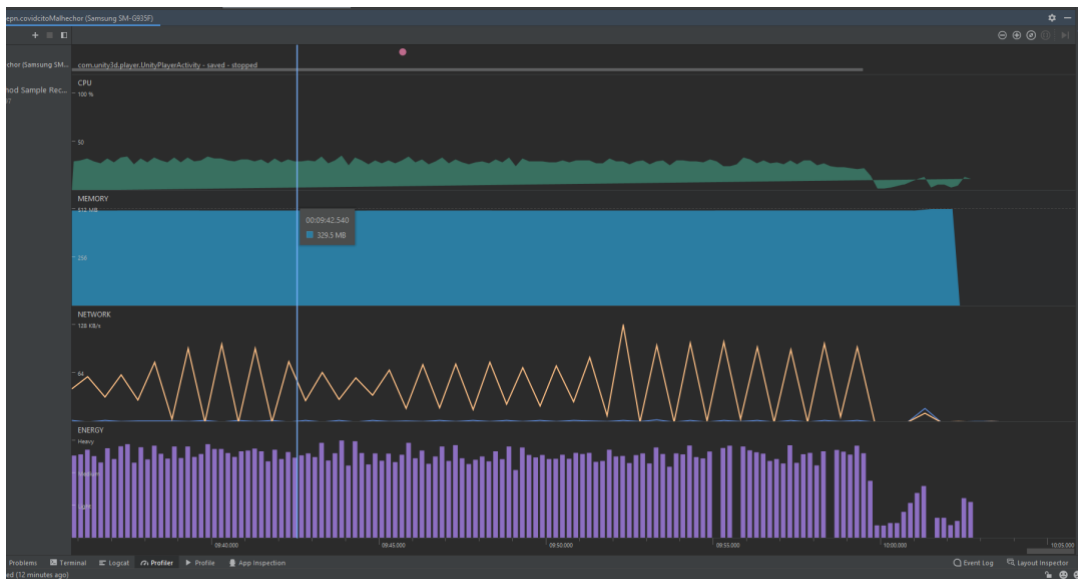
epn.covidcitoMalhechor (Samsung SM-G935F)

chor (Samsung SM...

hod Sample Rec...

com.unity3d.player.UnityPlayerActivity - saved - stopped

CPU

100 %

50

MEMORY

512 MB

00:09:42.540

329.5 MB

256

NETWORK

128 KB/s

64

ENERGY

Heavy

Medium

Light

09:40.000

09:45.000

09:50.000

09:55.000

10:00.000

10:05.000

Problems

Terminal

Logcat

Profiler

Profile

App Inspection

Event Log

Layout Inspector

ed (12 minutes ago)